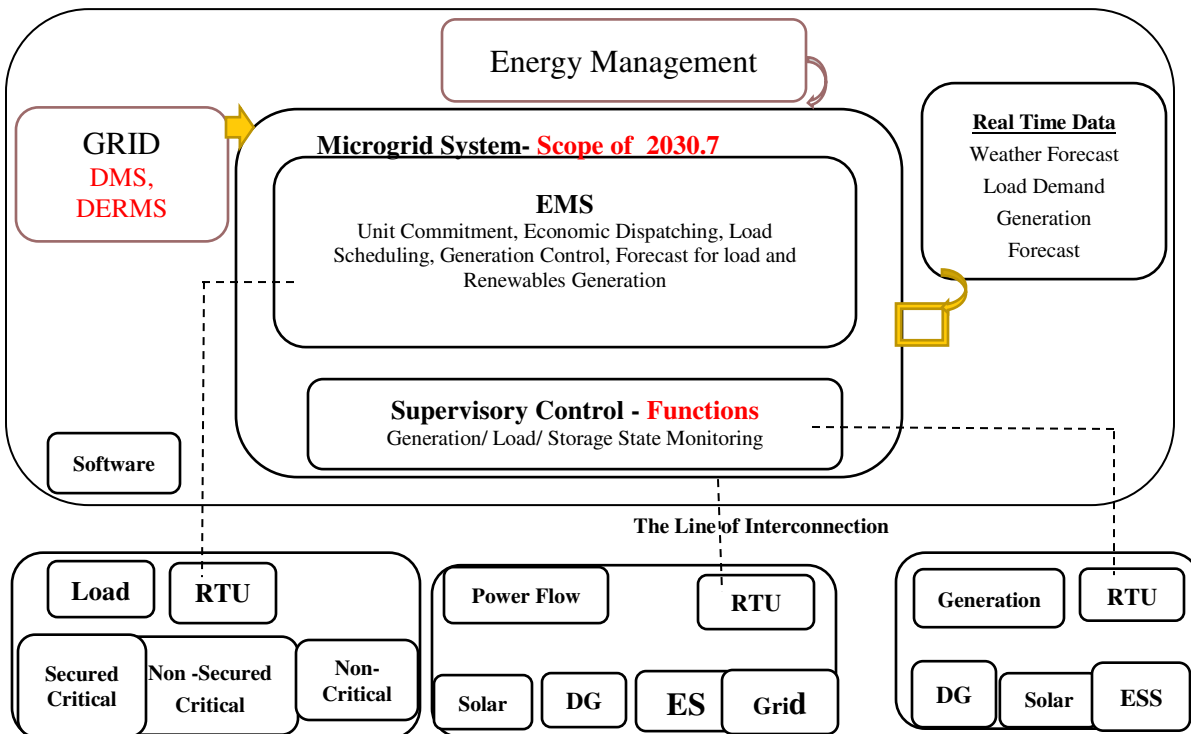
Energy Management

GRID
DMS,
DERMS

Microgrid System- Scope of 2030.7

EMS
Unit Commitment, Economic Dispatching, Load Scheduling, Generation Control, Forecast for load and Renewables Generation

Real Time Data
Weather Forecast
Load Demand
Generation
Forecast

Supervisory Control - Functions
Generation/ Load/ Storage State Monitoring

Software

The Line of Interconnection

Load
RTU
Secured Critical
Non -Secured Critical
Non-Critical

Power Flow
RTU
Solar
DG
ES
Grid

Generation
RTU
DG
Solar
ESS